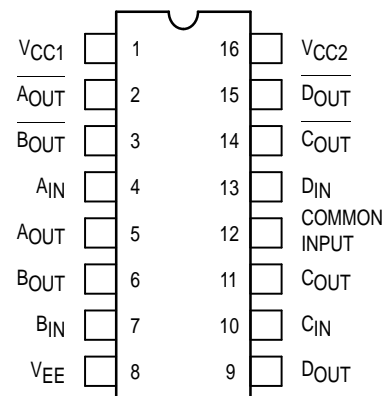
$V_{CC1}$ 1
$\overline{A_{OUT}}$ 2
$\overline{B_{OUT}}$ 3
$A_{IN}$ 4
$A_{OUT}$ 5
$B_{OUT}$ 6
$B_{IN}$ 7
$V_{EE}$ 8

16 $V_{CC2}$
15 $\overline{D_{OUT}}$
14 $\overline{C_{OUT}}$
13 $D_{IN}$
12 COMMON INPUT
11 $C_{OUT}$
10 $C_{IN}$
9 $D_{OUT}$